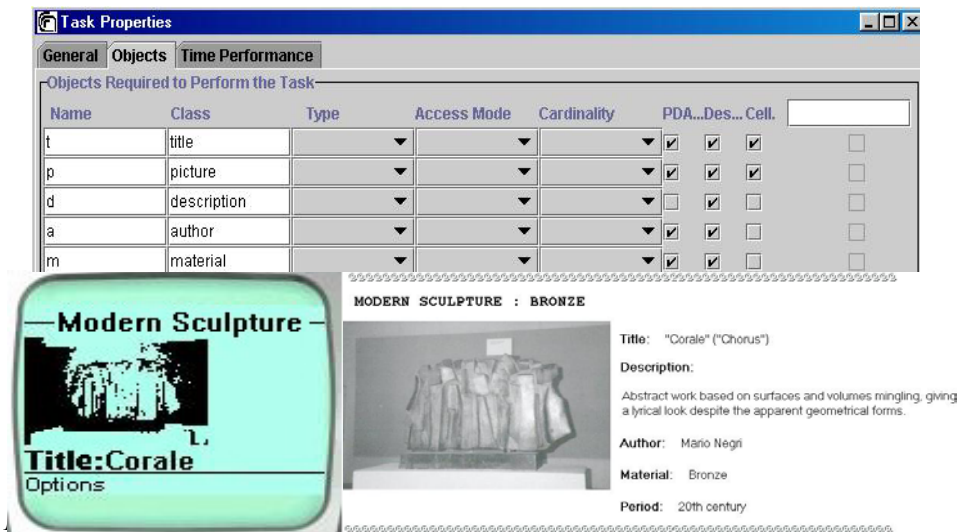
Task Properties

General | Objects | Time Performance

Objects Required to Perform the Task

| Name | Class | Type | Access Mode | Cardinality | PDA... | Des... | Cell. | |
|---|---|---|---|---|---|---|---|---|
| t | title | | | | ☑ | ☑ | ☑ | ☐ |
| p | picture | | | | ☑ | ☑ | ☑ | ☐ |
| d | description | | | | ☐ | ☑ | ☐ | ☐ |
| a | author | | | | ☑ | ☑ | ☐ | ☐ |
| m | material | | | | ☑ | ☑ | ☐ | ☐ |

Modern Sculpture

Title:Corale

Options

MODERN SCULPTURE : BRONZE

Title: "Corale" ("Chorus")

Description:

Abstract work based on surfaces and volumes mingling, giving a lyrical look despite the apparent geometrical forms.

Author: Mario Negri

Material: Bronze

Period: 20th century